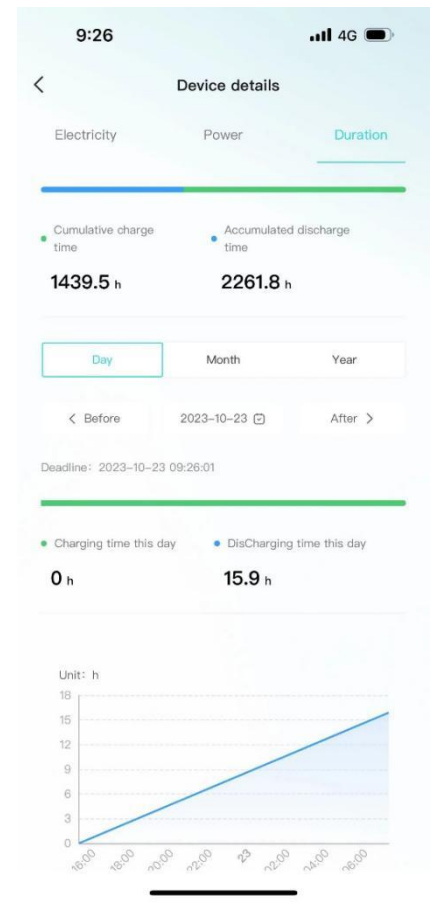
9:26

4G

<

Device details

Electricity

Power

Duration

Cumulative charge time

1439.5 h

Accumulated discharge time

2261.8 h

Day

Month

Year

< Before

2023-10-23

After >

Deadline: 2023-10-23 09:26:01

Charging time this day

0 h

DisCharging time this day

15.9 h

Unit: h

18
15
12
9
6
3
0

16:00 18:00 20:00 22:00 23 02:00 04:00 06:00